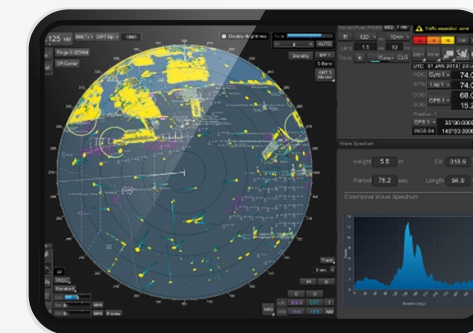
125
Range 0.25NM
Off Center
Display Brightness
AUTO
Traffic separation zone
120
1.5
UTC
01 JAN 2013
Cyc 1
74.0
Lap 1
74.0
68.0
GPS 1
15.2
GPS 1
35°00.0000
WGS 84
140°00.0000
Wave Spectrum
Height
5.8
Dir
319.9
Period
78.2
Length
84.9
Directional Wave Spectrum